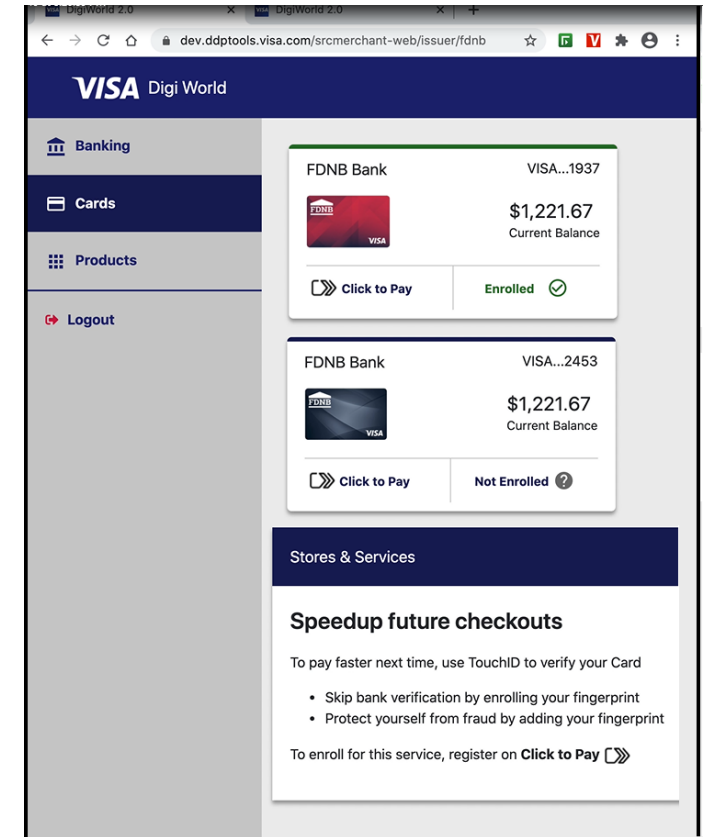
DigiWorld 2.0
DigiWorld 2.0
dev.ddptools.visa.com/srcmerchant-web/issuer/fdnb

VISA Digi World

Banking
Cards
Products
Logout

FDNB Bank VISA...1937
FDNB
VISA
$1,221.67
Current Balance
Click to Pay
Enrolled

FDNB Bank VISA...2453
FDNB
VISA
$1,221.67
Current Balance
Click to Pay
Not Enrolled

Stores & Services

Speedup future checkouts

To pay faster next time, use TouchID to verify your Card

- Skip bank verification by enrolling your fingerprint
- Protect yourself from fraud by adding your fingerprint

To enroll for this service, register on **Click to Pay**